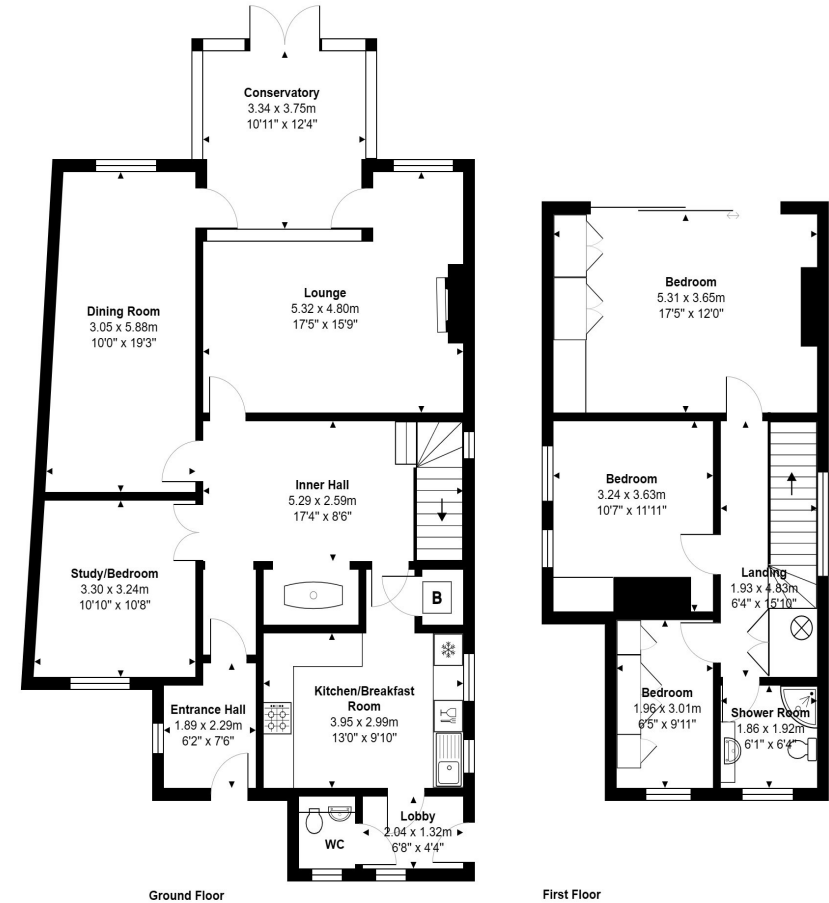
Conservatory
3.34 x 3.75m
10'11" x 12'4"

Dining Room
3.05 x 5.88m
10'0" x 19'3"

Lounge
5.32 x 4.80m
17'5" x 15'9"

Inner Hall
5.29 x 2.59m
17'4" x 8'6"

Study/Bedroom
3.30 x 3.24m
10'10" x 10'8"

B

Entrance Hall
1.89 x 2.29m
6'2" x 7'6"

Kitchen/Breakfast Room
3.95 x 2.99m
13'0" x 9'10"

WC

Lobby
2.04 x 1.32m
6'8" x 4'4"

Ground Floor

Bedroom
5.31 x 3.65m
17'5" x 12'0"

Bedroom
3.24 x 3.63m
10'7" x 11'11"

Landing
1.93 x 4.83m
6'4" x 15'10"

Bedroom
1.96 x 3.01m
6'5" x 9'11"

Shower Room
1.86 x 1.92m
6'1" x 6'4"

First Floor